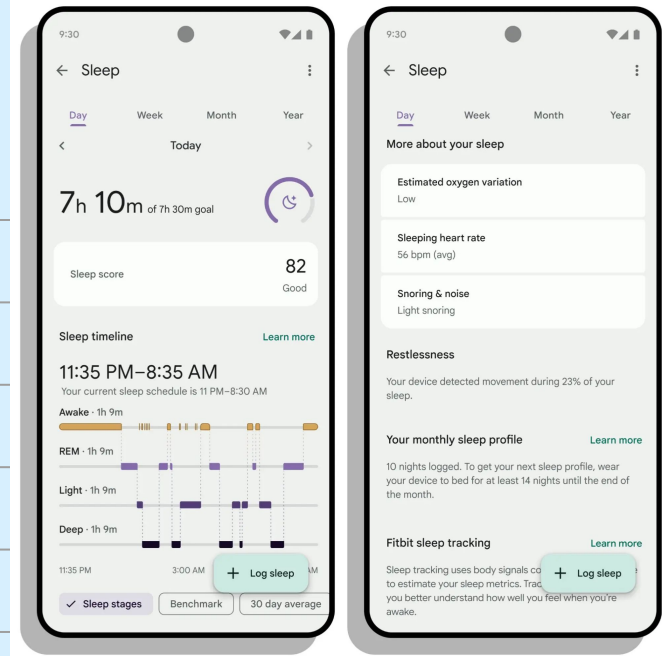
9:30

Sleep

Day Week Month Year

Today

7h 10m of 7h 30m goal

Sleep score 82 Good

Sleep timeline Learn more

11:35 PM–8:35 AM
Your current sleep schedule is 11 PM–8:30 AM

Awake · 1h 9m

REM · 1h 9m

Light · 1h 9m

Deep · 1h 9m

11:35 PM 3:00 AM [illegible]AM

+ Log sleep

✓ Sleep stages Benchmark 30 day average

9:30

Sleep

Day Week Month Year

More about your sleep

Estimated oxygen variation
Low

Sleeping heart rate
56 bpm (avg)

Snoring & noise
Light snoring

Restlessness

Your device detected movement during 23% of your sleep.

Your monthly sleep profile Learn more

10 nights logged. To get your next sleep profile, wear your device to bed for at least 14 nights until the end of the month.

Fitbit sleep tracking Learn more

Sleep tracking uses body signals co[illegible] to estimate your sleep metrics. Trac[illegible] you better understand how well you feel when you're awake.

+ Log sleep